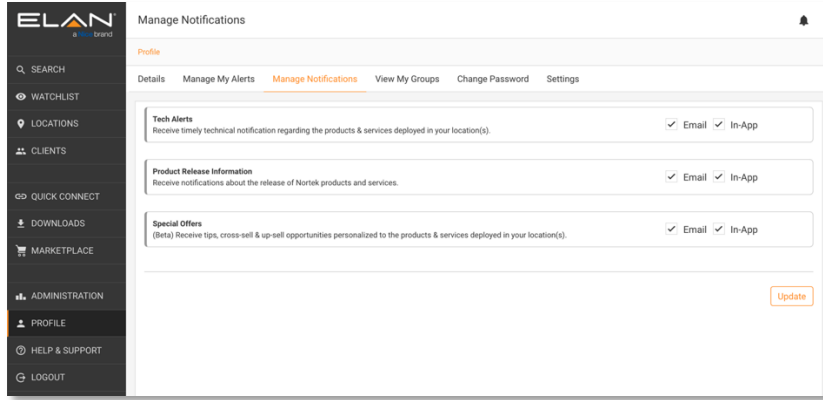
ELAN
a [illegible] brand

SEARCH
WATCHLIST
LOCATIONS
CLIENTS
QUICK CONNECT
DOWNLOADS
MARKETPLACE
ADMINISTRATION
PROFILE
HELP & SUPPORT
LOGOUT

Manage Notifications

Profile

Details | Manage My Alerts | Manage Notifications | View My Groups | Change Password | Settings

Tech Alerts
Receive timely technical notification regarding the products & services deployed in your location(s).
Email In-App

Product Release Information
Receive notifications about the release of Nortek products and services.
Email In-App

Special Offers
(Beta) Receive tips, cross-sell & up-sell opportunities personalized to the products & services deployed in your location(s).
Email In-App

Update